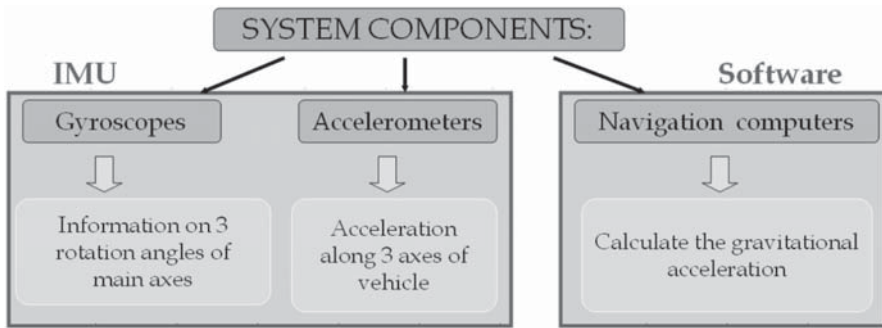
SYSTEM COMPONENTS:

IMU

Gyroscopes

Information on 3 rotation angles of main axes

Accelerometers

Acceleration along 3 axes of vehicle

Software

Navigation computers

Calculate the gravitational acceleration